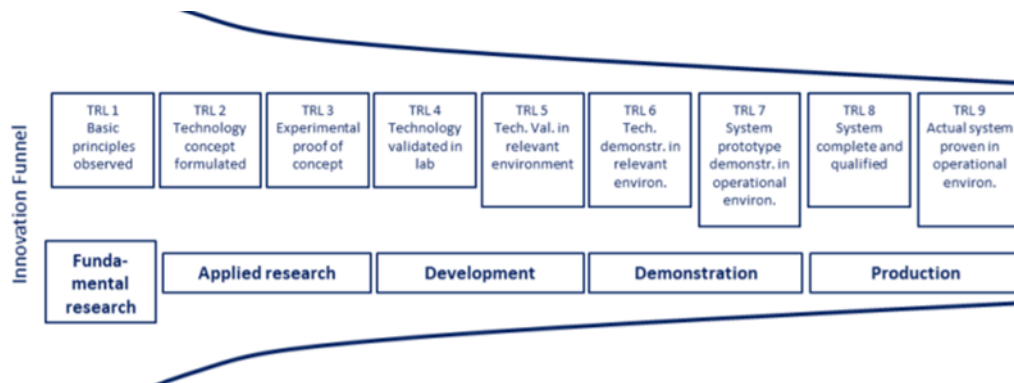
Innovation Funnel

TRL 1
Basic principles observed

TRL 2
Technology concept formulated

TRL 3
Experimental proof of concept

TRL 4
Technology validated in lab

TRL 5
Tech. Val. in relevant environment

TRL 6
Tech. demonstr. in relevant environ.

TRL 7
System prototype demonstr. in operational environ.

TRL 8
System complete and qualified

TRL 9
Actual system proven in operational environ.

Fundamental research

Applied research

Development

Demonstration

Production